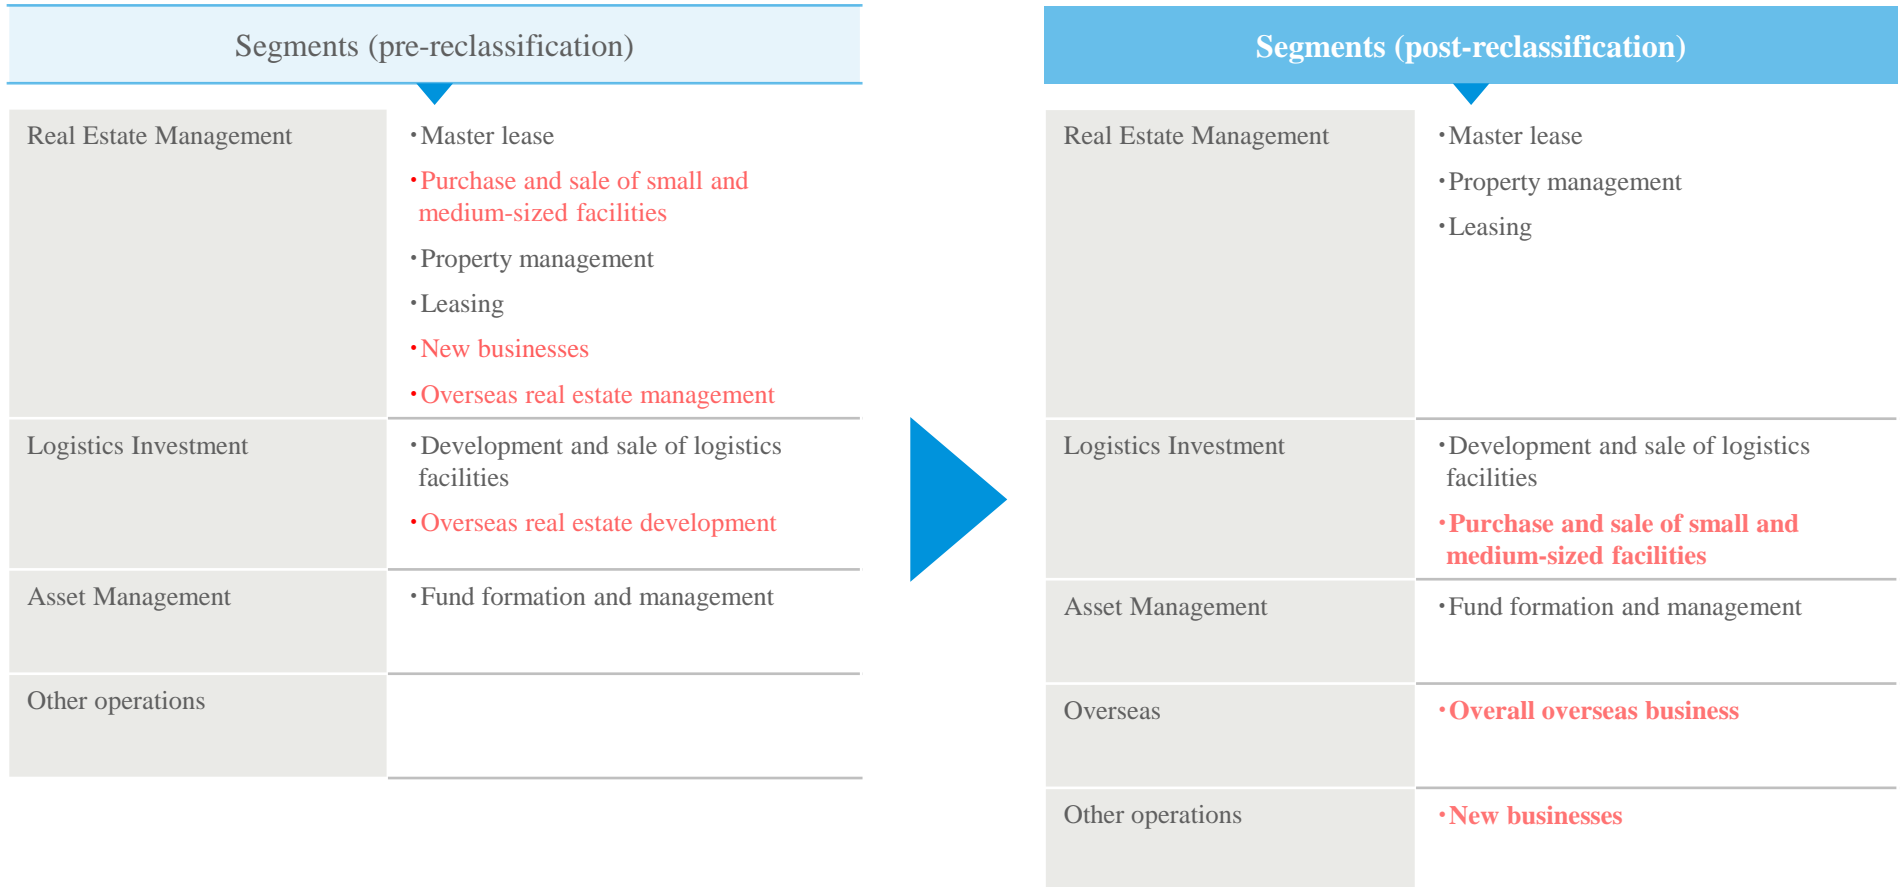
Segments (pre-reclassification)

| | |
|---|---|
| Real Estate Management | ・Master lease<br>・Purchase and sale of small and medium-sized facilities<br>・Property management<br>・Leasing<br>・New businesses<br>・Overseas real estate management |
| Logistics Investment | ・Development and sale of logistics facilities<br>・Overseas real estate development |
| Asset Management | ・Fund formation and management |
| Other operations | |

Segments (post-reclassification)

| | |
|---|---|
| Real Estate Management | ・Master lease<br>・Property management<br>・Leasing |
| Logistics Investment | ・Development and sale of logistics facilities<br>・Purchase and sale of small and medium-sized facilities |
| Asset Management | ・Fund formation and management |
| Overseas | ・Overall overseas business |
| Other operations | ・New businesses |